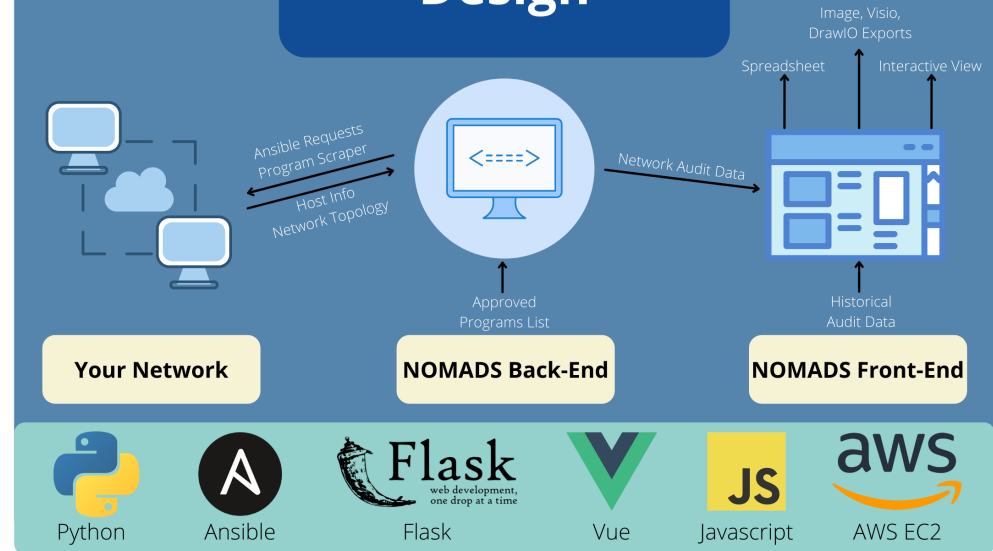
Design

Image, Visio, DrawIO Exports

Spreadsheet

Interactive View

Ansible Requests
Program Scraper

Host Info
Network Topology

<====>

Network Audit Data

Approved Programs List

Historical Audit Data

Your Network

NOMADS Back-End

NOMADS Front-End

Python

Ansible

Flask
web development, one drop at a time

Flask

Vue

JS

Javascript

aws

AWS EC2